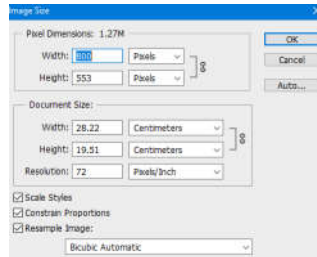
Image Size

Pixel Dimensions: 1.27M

Width: 800 Pixels

Height: 553 Pixels

OK

Cancel

Auto...

Document Size:

Width: 28.22 Centimeters

Height: 19.51 Centimeters

Resolution: 72 Pixels/Inch

Scale Styles

Constrain Proportions

Resample Image:

Bicubic Automatic